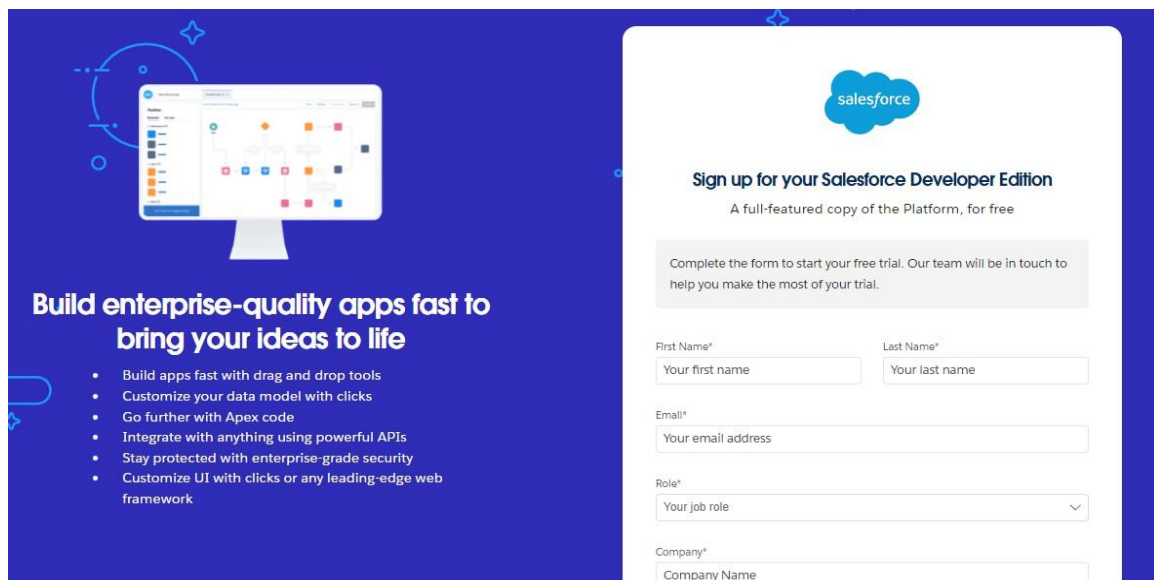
Build enterprise-quality apps fast to bring your ideas to life

- Build apps fast with drag and drop tools
- Customize your data model with clicks
- Go further with Apex code
- Integrate with anything using powerful APIs
- Stay protected with enterprise-grade security
- Customize UI with clicks or any leading-edge web framework

salesforce

Sign up for your Salesforce Developer Edition

A full-featured copy of the Platform, for free

Complete the form to start your free trial. Our team will be in touch to help you make the most of your trial.

First Name*
Your first name

Last Name*
Your last name

Email*
Your email address

Role*
Your job role

Company*
Company Name